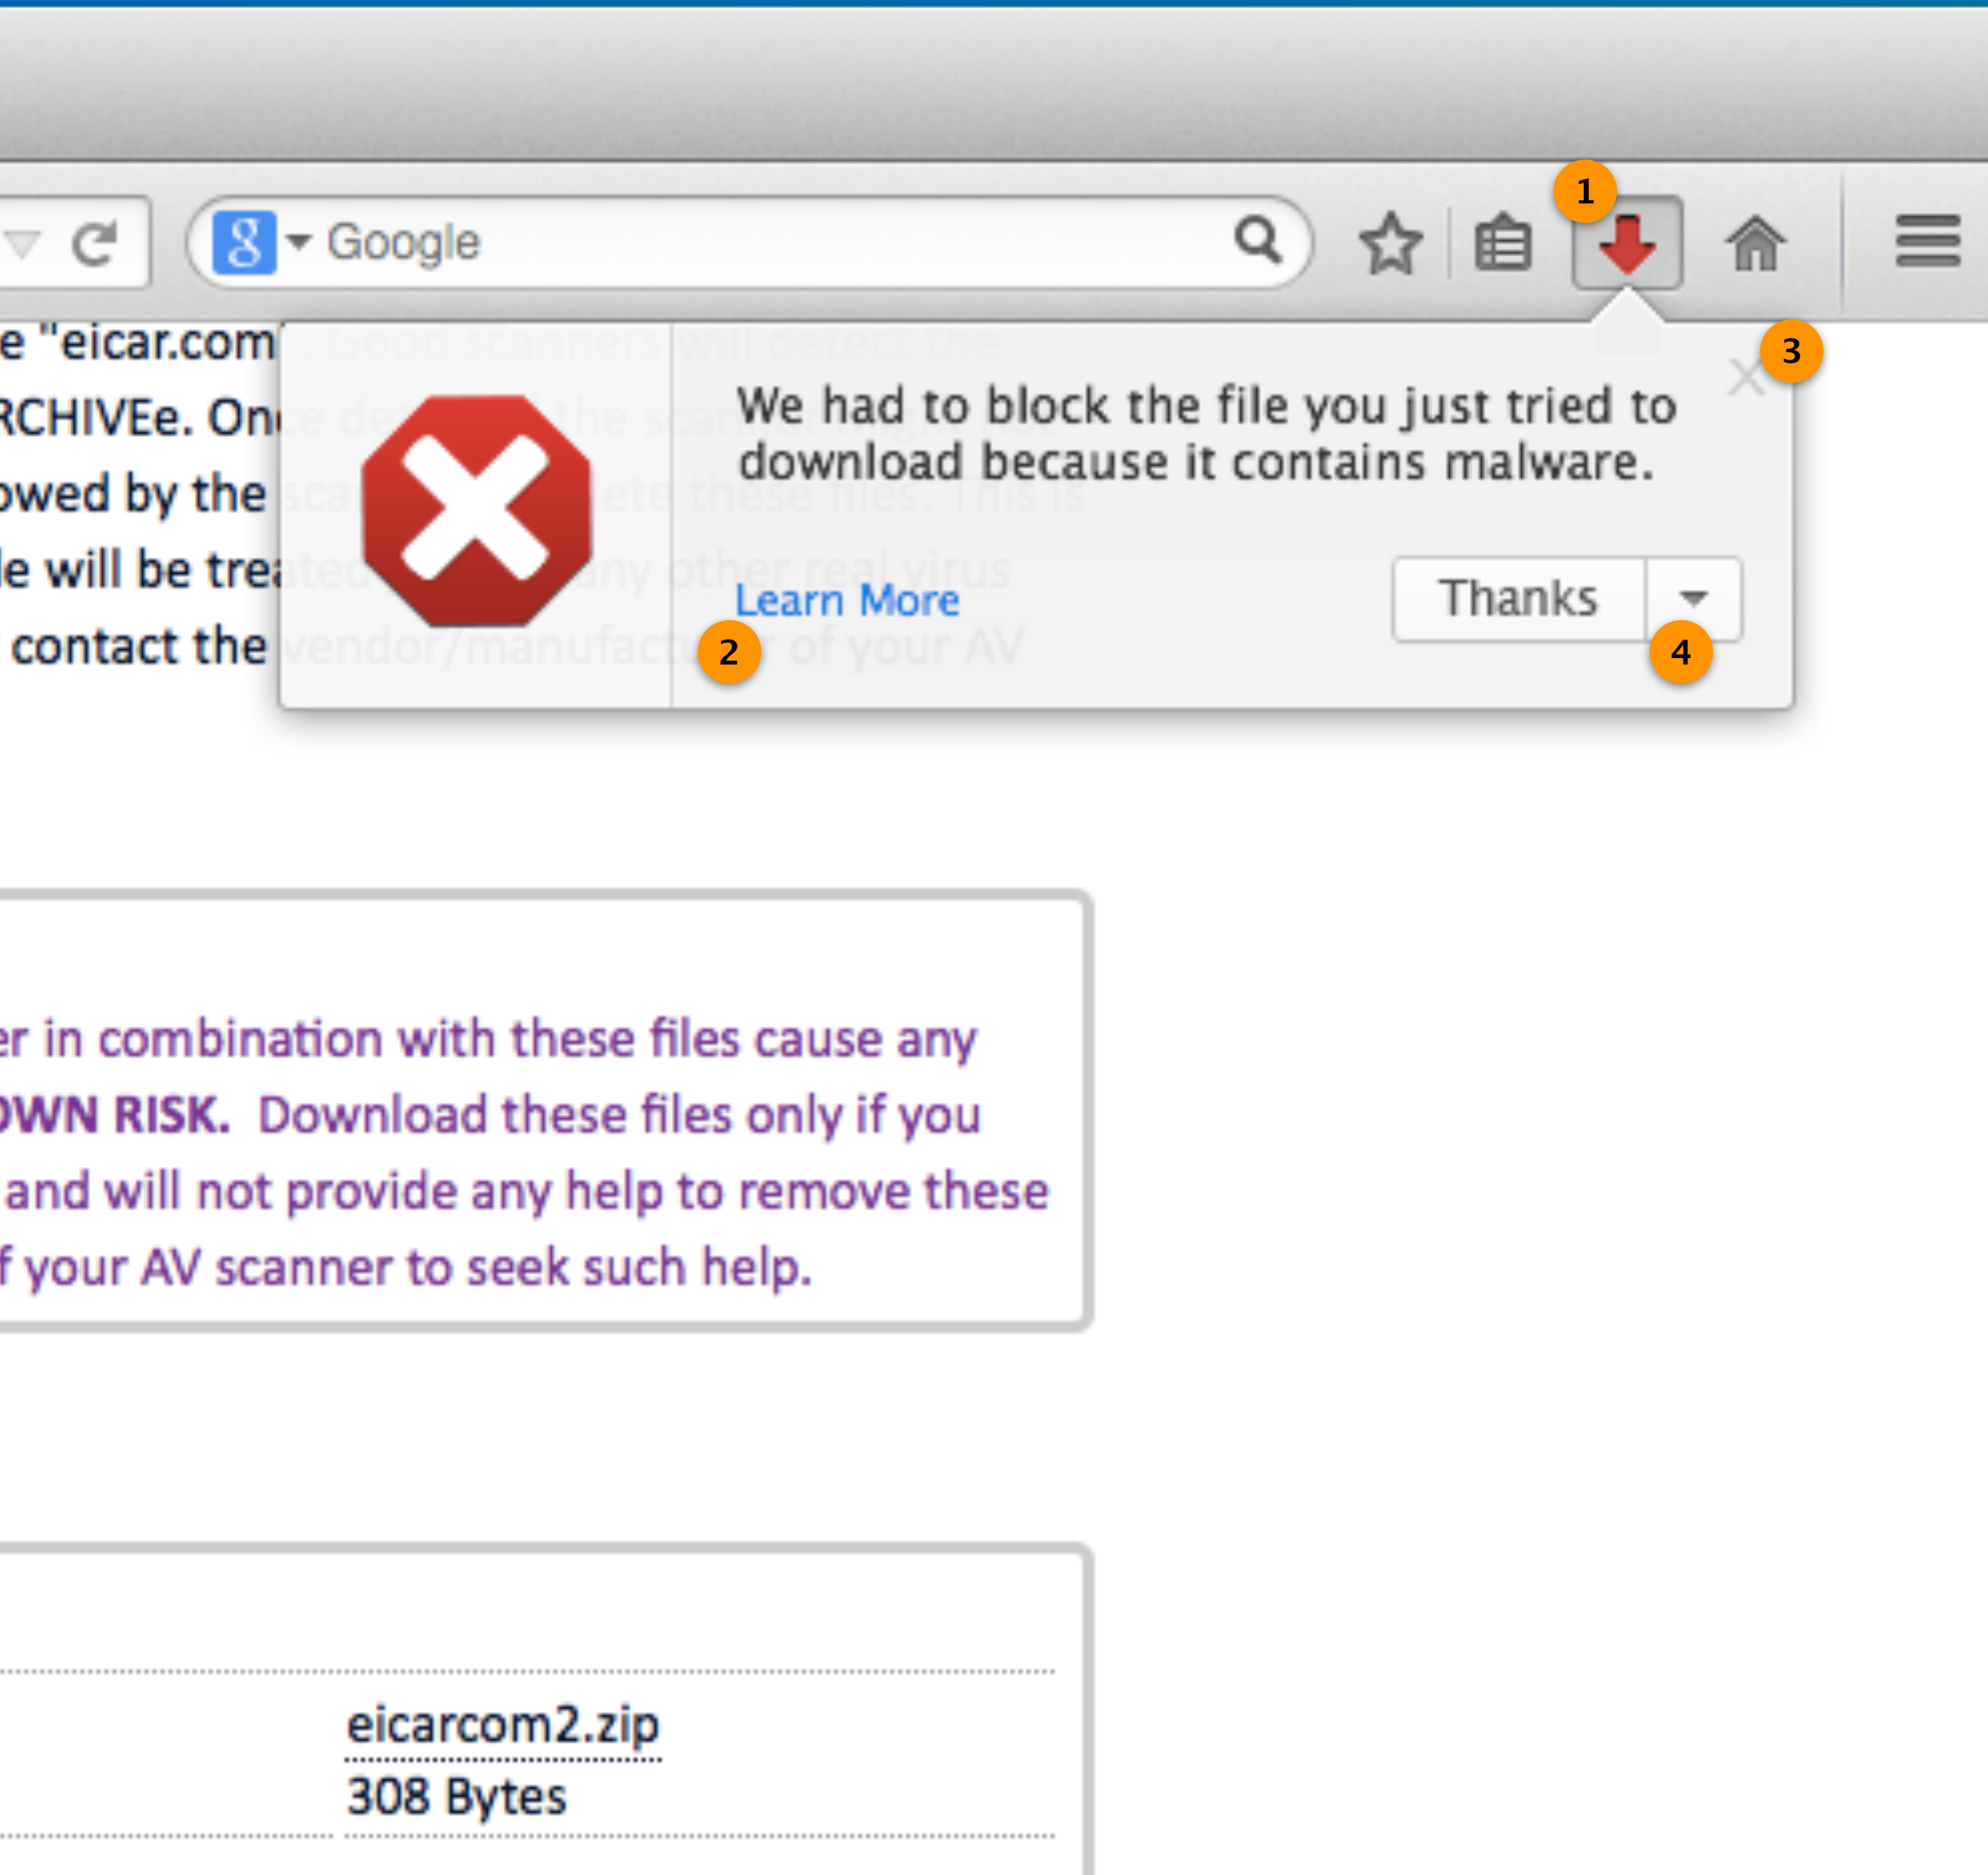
Google

1

e "eicar.com
RCHIVEe. On
owed by the
le will be trea
contact the

3

We had to block the file you just tried to download because it contains malware.

Learn More

Thanks

2

4

er in combination with these files cause any
WN RISK. Download these files only if you
and will not provide any help to remove these
f your AV scanner to seek such help.

eicarcom2.zip
308 Bytes